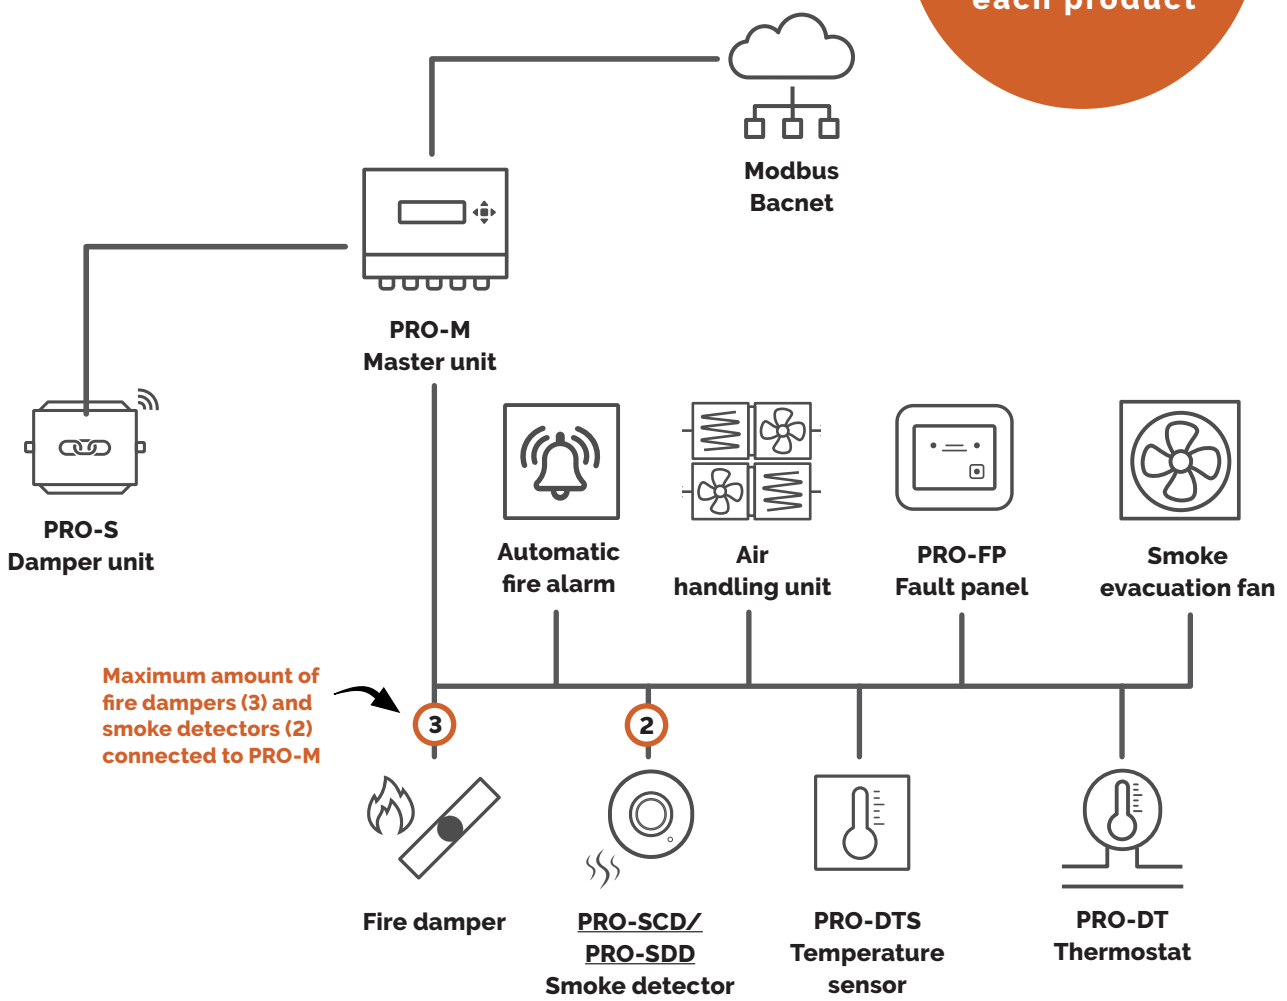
each product

Modbus
Bacnet

PRO-M
Master unit

PRO-S
Damper unit

Automatic
fire alarm

Air
handling unit

PRO-FP
Fault panel

Smoke
evacuation fan

Maximum amount of fire dampers (3) and smoke detectors (2) connected to PRO-M

3

2

Fire damper

PRO-SCD/
PRO-SDD
Smoke detector

PRO-DTS
Temperature
sensor

PRO-DT
Thermostat